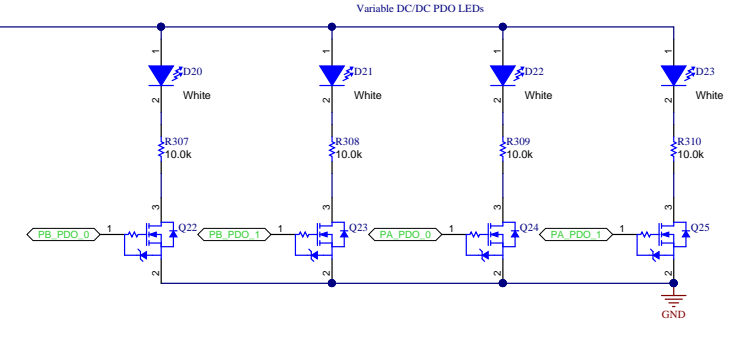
Variable DC/DC PDO LEDs

1
D20
2
White

R307
10.0k

3
PB_PDO_0
1
Q22
2

1
D21
2
White

R308
10.0k

3
PB_PDO_1
1
Q23
2

1
D22
2
White

R309
10.0k

3
PA_PDO_0
1
Q24
2

1
D23
2
White

R310
10.0k

3
PA_PDO_1
1
Q25
2

GND